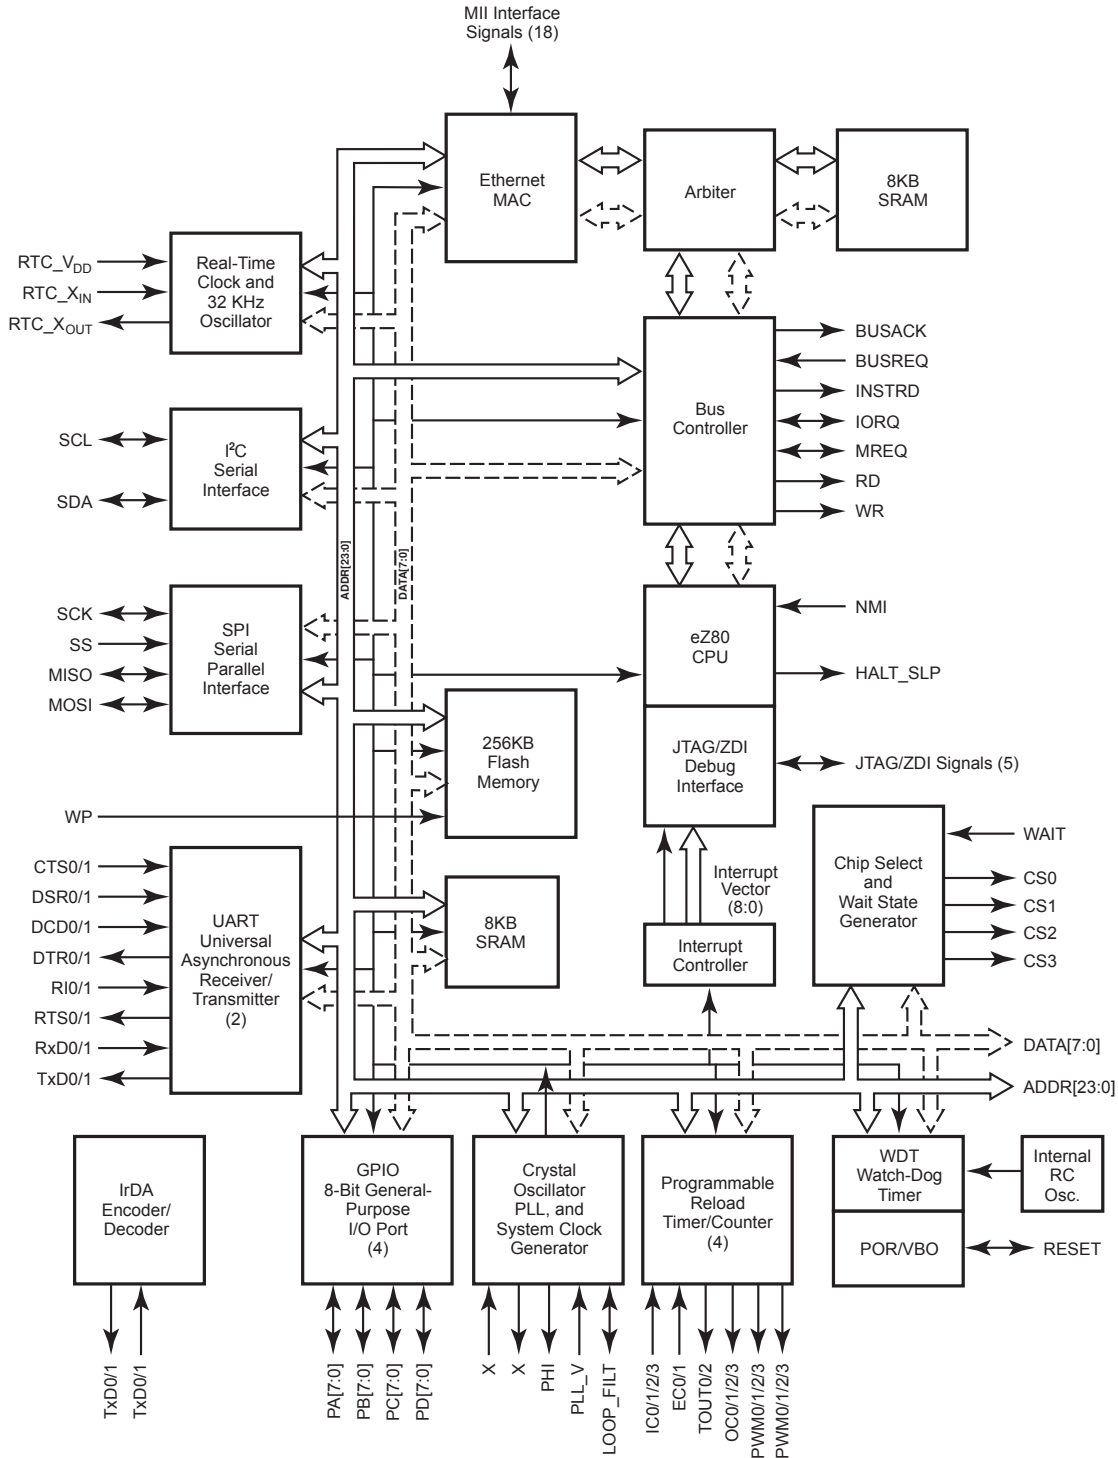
MII Interface Signals (18)

Ethernet MAC

Arbiter

8KB SRAM

$RTC\_V_{DD}$
$RTC\_X_{IN}$
$RTC\_X_{OUT}$

Real-Time Clock and 32 KHz Oscillator

BUSACK
BUSREQ
INSTRD
IORQ
MREQ
RD
WR

Bus Controller

SCL
SDA

$I^2C$ Serial Interface

ADDR[23:0]
DATA[7:0]

SCK
SS
MISO
MOSI

SPI Serial Parallel Interface

eZ80 CPU

NMI
HALT_SLP

256KB Flash Memory

JTAG/ZDI Debug Interface

JTAG/ZDI Signals (5)

WP

WAIT

CTS0/1
DSR0/1
DCD0/1
DTR0/1
RI0/1
RTS0/1
RxD0/1
TxD0/1

UART Universal Asynchronous Receiver/ Transmitter (2)

8KB SRAM

Interrupt Vector (8:0)

Interrupt Controller

Chip Select and Wait State Generator

CS0
CS1
CS2
CS3

DATA[7:0]
ADDR[23:0]

IrDA Encoder/ Decoder

GPIO 8-Bit General-Purpose I/O Port (4)

Crystal Oscillator PLL, and System Clock Generator

Programmable Reload Timer/Counter (4)

WDT Watch-Dog Timer

Internal RC Osc.

POR/VBO

RESET

TxD0/1
TxD0/1

PA[7:0]
PB[7:0]
PC[7:0]
PD[7:0]

X
X
PHI
PLL_V
LOOP_FILT

IC0/1/2/3
EC0/1
TOUT0/2
OC0/1/2/3
PWM0/1/2/3
PWM0/1/2/3